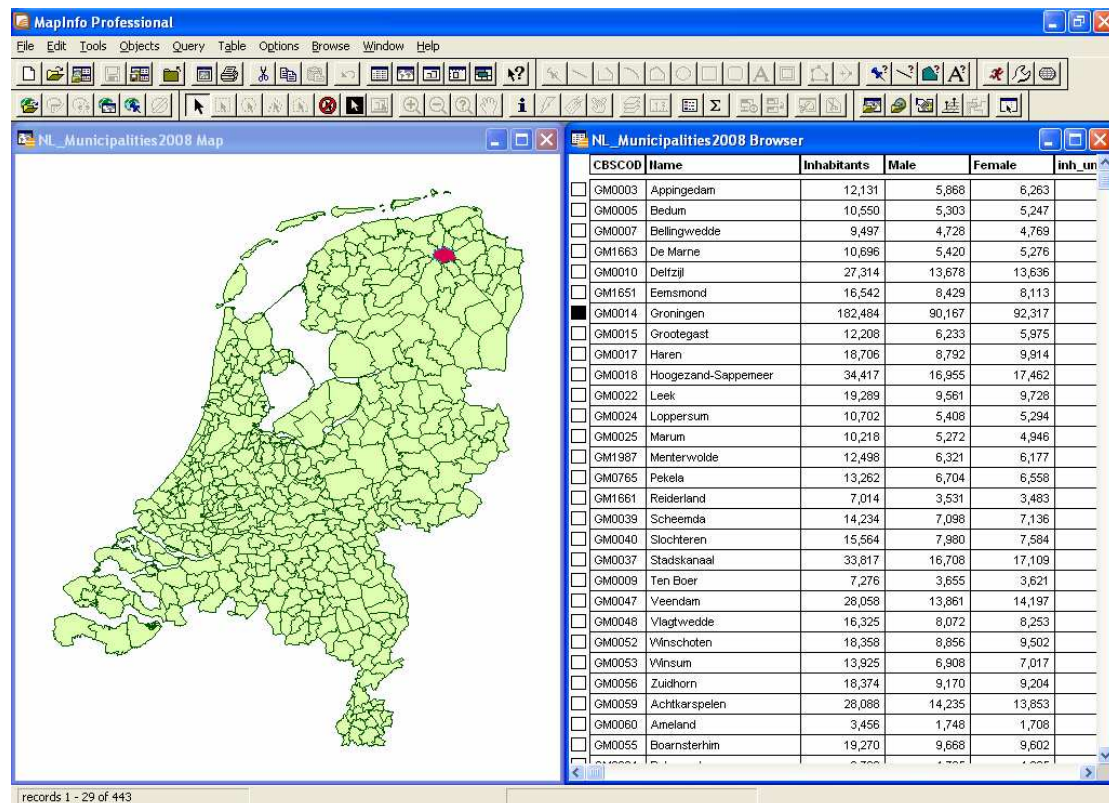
MapInfo Professional

File Edit Tools Objects Query Table Options Browse Window Help

NL_Municipalities2008 Map

NL_Municipalities2008 Browser

| CBSCOD | Name | Inhabitants | Male | Female | inh_un |
|---|---|---|---|---|---|
| GM0003 | Appingedam | 12,131 | 5,868 | 6,263 | |
| GM0005 | Bedum | 10,550 | 5,303 | 5,247 | |
| GM0007 | Bellingwedde | 9,497 | 4,728 | 4,769 | |
| GM1663 | De Marne | 10,696 | 5,420 | 5,276 | |
| GM0010 | Delfzijl | 27,314 | 13,678 | 13,636 | |
| GM1651 | Eemsmond | 16,542 | 8,429 | 8,113 | |
| GM0014 | Groningen | 182,484 | 90,167 | 92,317 | |
| GM0015 | Grootegast | 12,208 | 6,233 | 5,975 | |
| GM0017 | Haren | 18,706 | 8,792 | 9,914 | |
| GM0018 | Hoogezand-Sappemeer | 34,417 | 16,955 | 17,462 | |
| GM0022 | Leek | 19,289 | 9,561 | 9,728 | |
| GM0024 | Loppersum | 10,702 | 5,408 | 5,294 | |
| GM0025 | Marum | 10,218 | 5,272 | 4,946 | |
| GM1987 | Menterwolde | 12,498 | 6,321 | 6,177 | |
| GM0765 | Pekela | 13,262 | 6,704 | 6,558 | |
| GM1661 | Reiderland | 7,014 | 3,531 | 3,483 | |
| GM0039 | Scheemda | 14,234 | 7,098 | 7,136 | |
| GM0040 | Slochteren | 15,564 | 7,980 | 7,584 | |
| GM0037 | Stadskanaal | 33,817 | 16,708 | 17,109 | |
| GM0009 | Ten Boer | 7,276 | 3,655 | 3,621 | |
| GM0047 | Veendam | 28,058 | 13,861 | 14,197 | |
| GM0048 | Vlagtwedde | 16,325 | 8,072 | 8,253 | |
| GM0052 | Winschoten | 18,358 | 8,856 | 9,502 | |
| GM0053 | Winsum | 13,925 | 6,908 | 7,017 | |
| GM0056 | Zuidhorn | 18,374 | 9,170 | 9,204 | |
| GM0059 | Achtkarspelen | 28,088 | 14,235 | 13,853 | |
| GM0060 | Ameland | 3,456 | 1,748 | 1,708 | |
| GM0055 | Boarnsterhim | 19,270 | 9,668 | 9,602 | |

records 1 - 29 of 443